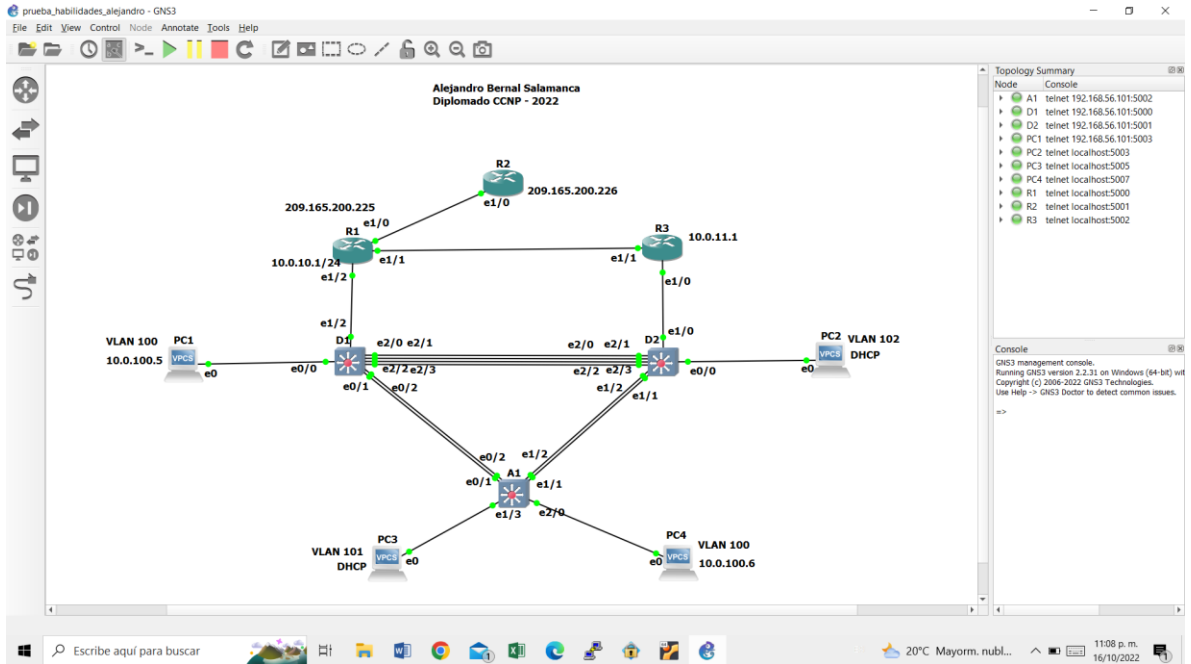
prueba_habilidades_alejandro - GNS3

File Edit View Control Node Annotate Tools Help

Alejandro Bernal Salamanca
Diplomado CCNP - 2022

R2
209.165.200.226
e1/0

209.165.200.225
e1/0
R1
e1/1
10.0.10.1/24
e1/2

R3
10.0.11.1
e1/1
e1/0

e1/2
VLAN 100 PC1
10.0.100.5
VPCS
e0
e0/0
D1
e2/0 e2/1
e2/2 e2/3
e0/1 e0/2

e1/0
e2/0 e2/1 D2
e2/2 e2/3
e0/0
e1/2
e1/1
PC2 VLAN 102
VPCS DHCP
e0

e0/2
e1/2
e0/1
A1
e1/1
e1/3
e2/0

PC3
VLAN 101
DHCP
VPCS
e0

PC4
VPCS VLAN 100
e0 10.0.100.6

Topology Summary
Node Console
A1 telnet 192.168.56.101:5002
D1 telnet 192.168.56.101:5000
D2 telnet 192.168.56.101:5001
PC1 telnet 192.168.56.101:5003
PC2 telnet localhost:5003
PC3 telnet localhost:5005
PC4 telnet localhost:5007
R1 telnet localhost:5000
R2 telnet localhost:5001
R3 telnet localhost:5002

Console
GNS3 management console.
Running GNS3 version 2.2.31 on Windows (64-bit) wit
Copyright (c) 2006-2022 GNS3 Technologies.
Use Help -> GNS3 Doctor to detect common issues.

=>

Escribe aquí para buscar
20°C Mayorm. nubl...
11:08 p. m.
16/10/2022